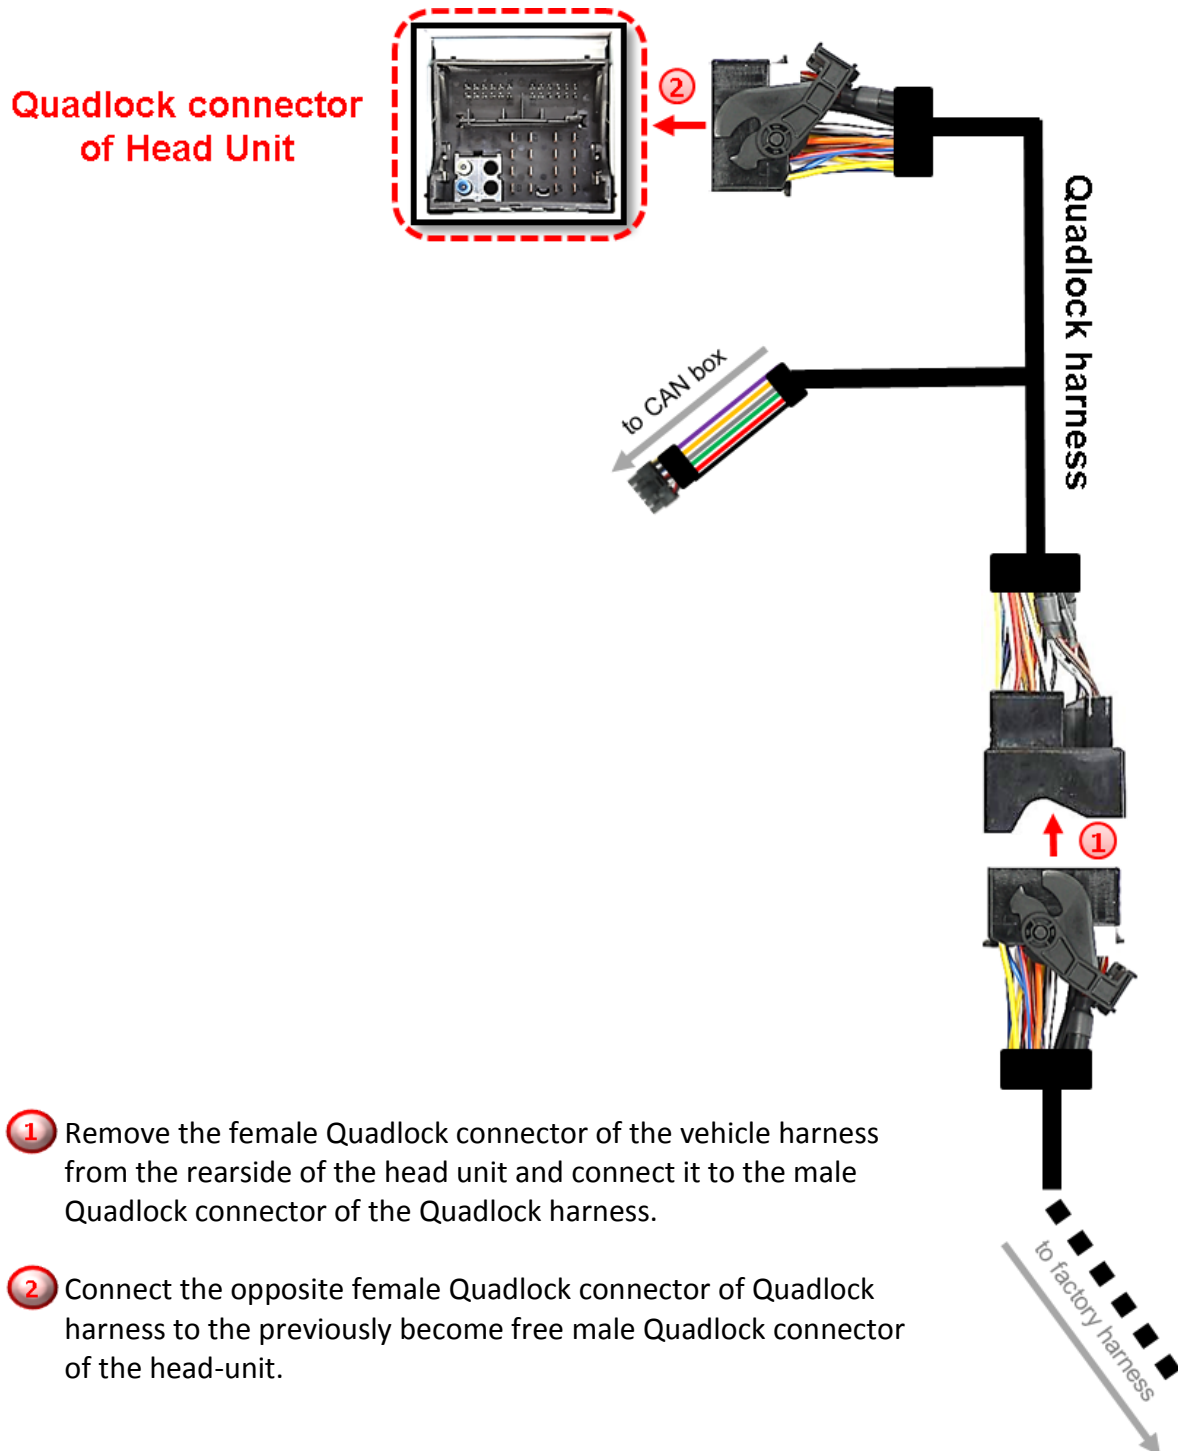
Quadlock connector of Head Unit

2

Quadlock harness

to CAN box

1

to factory harness

1 Remove the female Quadlock connector of the vehicle harness from the rearside of the head unit and connect it to the male Quadlock connector of the Quadlock harness.

2 Connect the opposite female Quadlock connector of Quadlock harness to the previously become free male Quadlock connector of the head-unit.